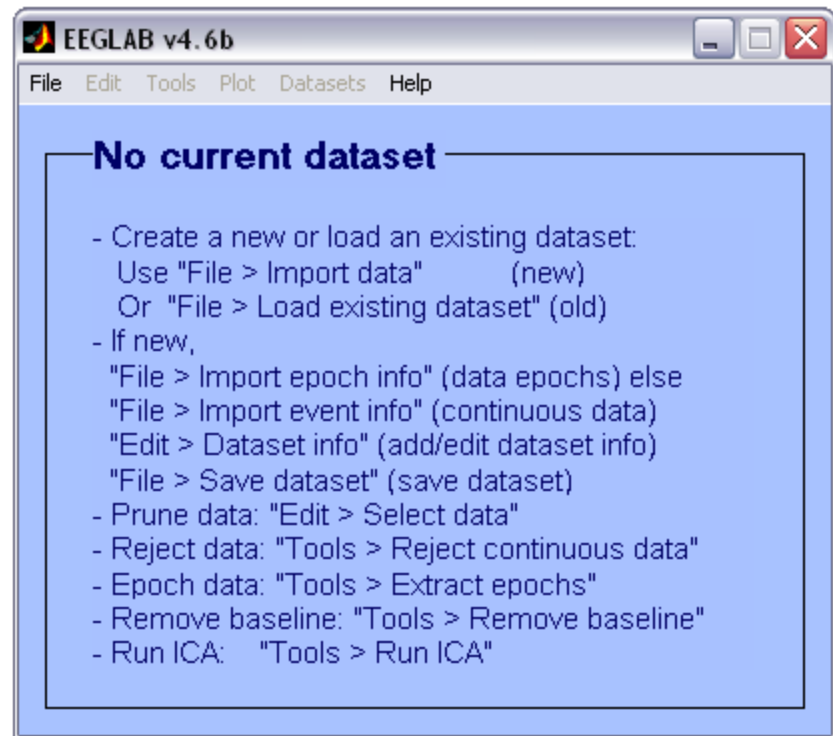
EEGLAB v4.6b

File Edit Tools Plot Datasets Help

No current dataset

- Create a new or load an existing dataset:
Use "File > Import data" (new)
Or "File > Load existing dataset" (old)
- If new,
"File > Import epoch info" (data epochs) else
"File > Import event info" (continuous data)
"Edit > Dataset info" (add/edit dataset info)
"File > Save dataset" (save dataset)
- Prune data: "Edit > Select data"
- Reject data: "Tools > Reject continuous data"
- Epoch data: "Tools > Extract epochs"
- Remove baseline: "Tools > Remove baseline"
- Run ICA: "Tools > Run ICA"